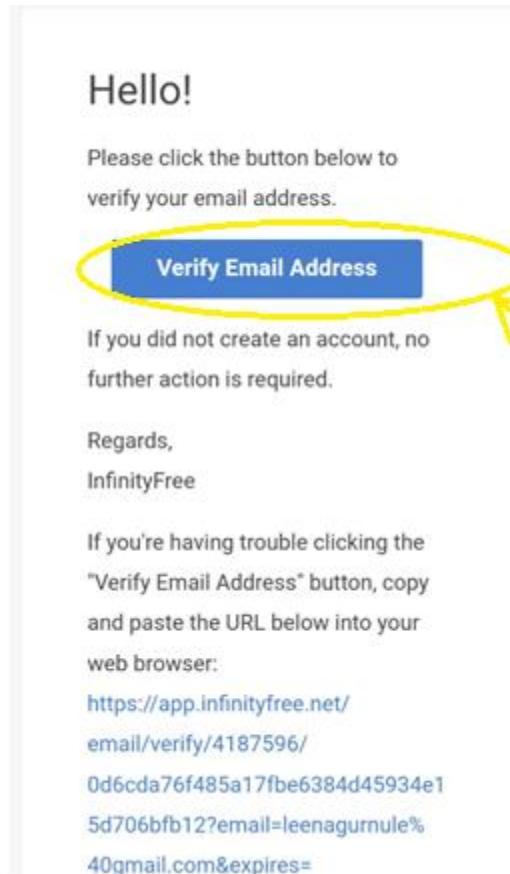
Hello!

Please click the button below to verify your email address.

Verify Email Address

If you did not create an account, no further action is required.

Regards,
InfinityFree

If you're having trouble clicking the "Verify Email Address" button, copy and paste the URL below into your web browser:
https://app.infinityfree.net/email/verify/4187596/0d6cda76f485a17fbe6384d45934e15d706bfb12?email=leenagurnule%40gmail.com&expires=